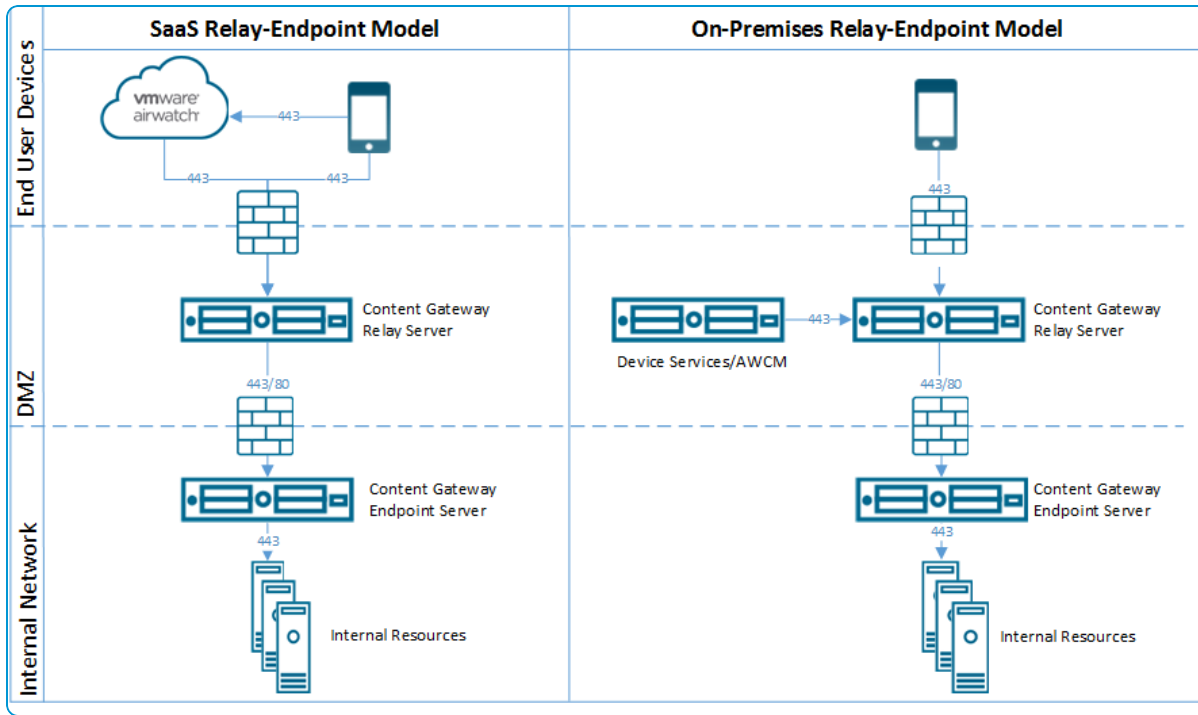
SaaS Relay-Endpoint Model

On-Premises Relay-Endpoint Model

End User Devices

vmware airwatch

443

443

443

443

DMZ

Content Gateway Relay Server

Device Services/AWCM

443

Content Gateway Relay Server

443/80

443/80

Internal Network

Content Gateway Endpoint Server

Content Gateway Endpoint Server

443

443

Internal Resources

Internal Resources